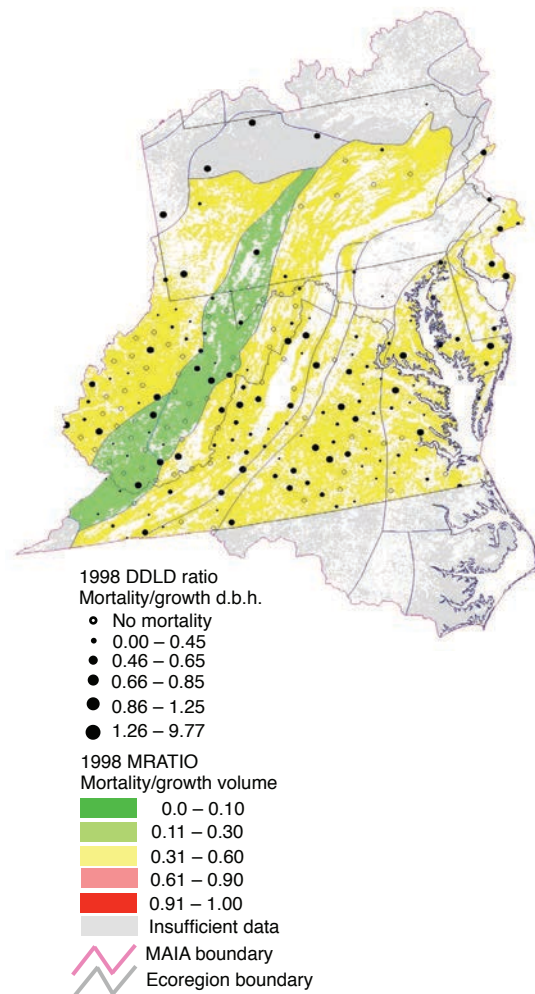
1998 DDLD ratio
Mortality/growth d.b.h.
No mortality
0.00 – 0.45
0.46 – 0.65
0.66 – 0.85
0.86 – 1.25
1.26 – 9.77

1998 MRATIO
Mortality/growth volume
0.0 – 0.10
0.11 – 0.30
0.31 – 0.60
0.61 – 0.90
0.91 – 1.00
Insufficient data
MAIA boundary
Ecoregion boundary